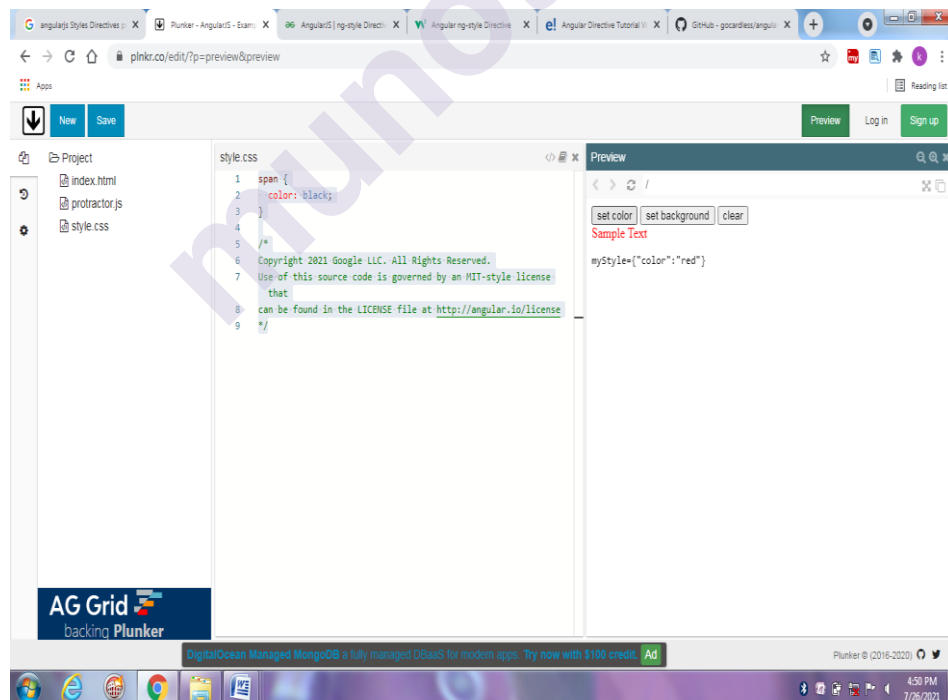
G angularjs Styles Directives p X | Plunker - AngularJS - Examp X | AngularJS | ng-style Directi X | Angular ng-style Directive X | Angular Directive Tutorial W X | GitHub - gocardless/angula X

plnkr.co/edit/?p=preview&preview

Apps

Reading list

New Save

Preview Log in Sign up

Project
index.html
protractor.js
style.css

style.css

1 span {
2 color: black;
3 }
4
5 /*
6 Copyright 2021 Google LLC. All Rights Reserved.
7 Use of this source code is governed by an MIT-style license that
8 can be found in the LICENSE file at http://angular.io/license
9 */

Preview

set color set background clear
Sample Text

myStyle={"color":"red"}

AG Grid
backing Plunker

DigitalOcean Managed MongoDB a fully managed DBaaS for modern apps. Try now with $100 credit. Ad

Plunker © (2016-2020)

4:50 PM
7/26/2021